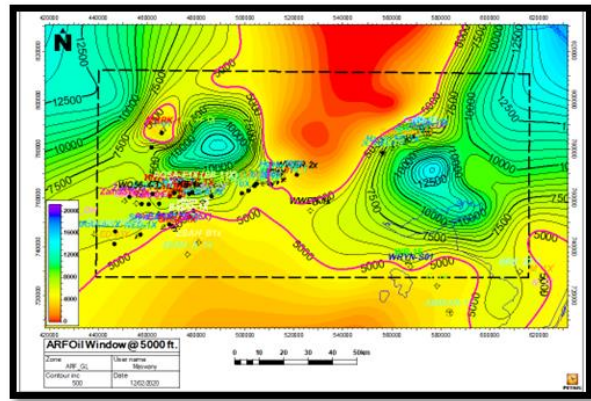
420000 440000 460000 480000 500000 520000 540000 560000 580000 600000 620000

N

12500
12500
10000
7500
7500
5000
5000
5000
5000
7500
10000
12500
10000
7500
5000
12500
10000
7500
5000

20000
16000
12000
8000
4000
0

WWEN-N
WRYN-S01

780000
760000
740000
720000

420000 440000 460000 480000 500000 520000 540000 560000 580000 600000 620000

ARF Oil Window @ 5000 ft.

| Zone | User name |
|---|---|
| ARF_GL | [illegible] |
| Contour inc | Date |
| 500 | 12/02/2020 |

0 10 20 30 40 50km